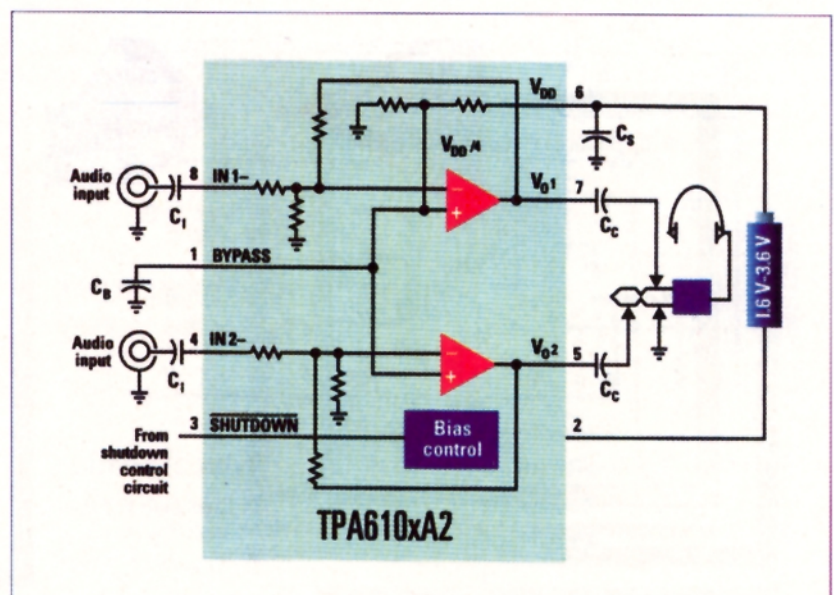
$V_{DD}$ 6

$C_S$

$V_{DD}/4$

Audio input

8 IN 1–

$C_I$

$V_O1$ 7

$C_C$

1 BYPASS

$C_B$

1.6 V–3.6 V

Audio input

4 IN 2–

$C_I$

$V_O2$ 5

$C_C$

3 $\overline{SHUTDOWN}$

Bias control

2

From shutdown control circuit

TPA610xA2